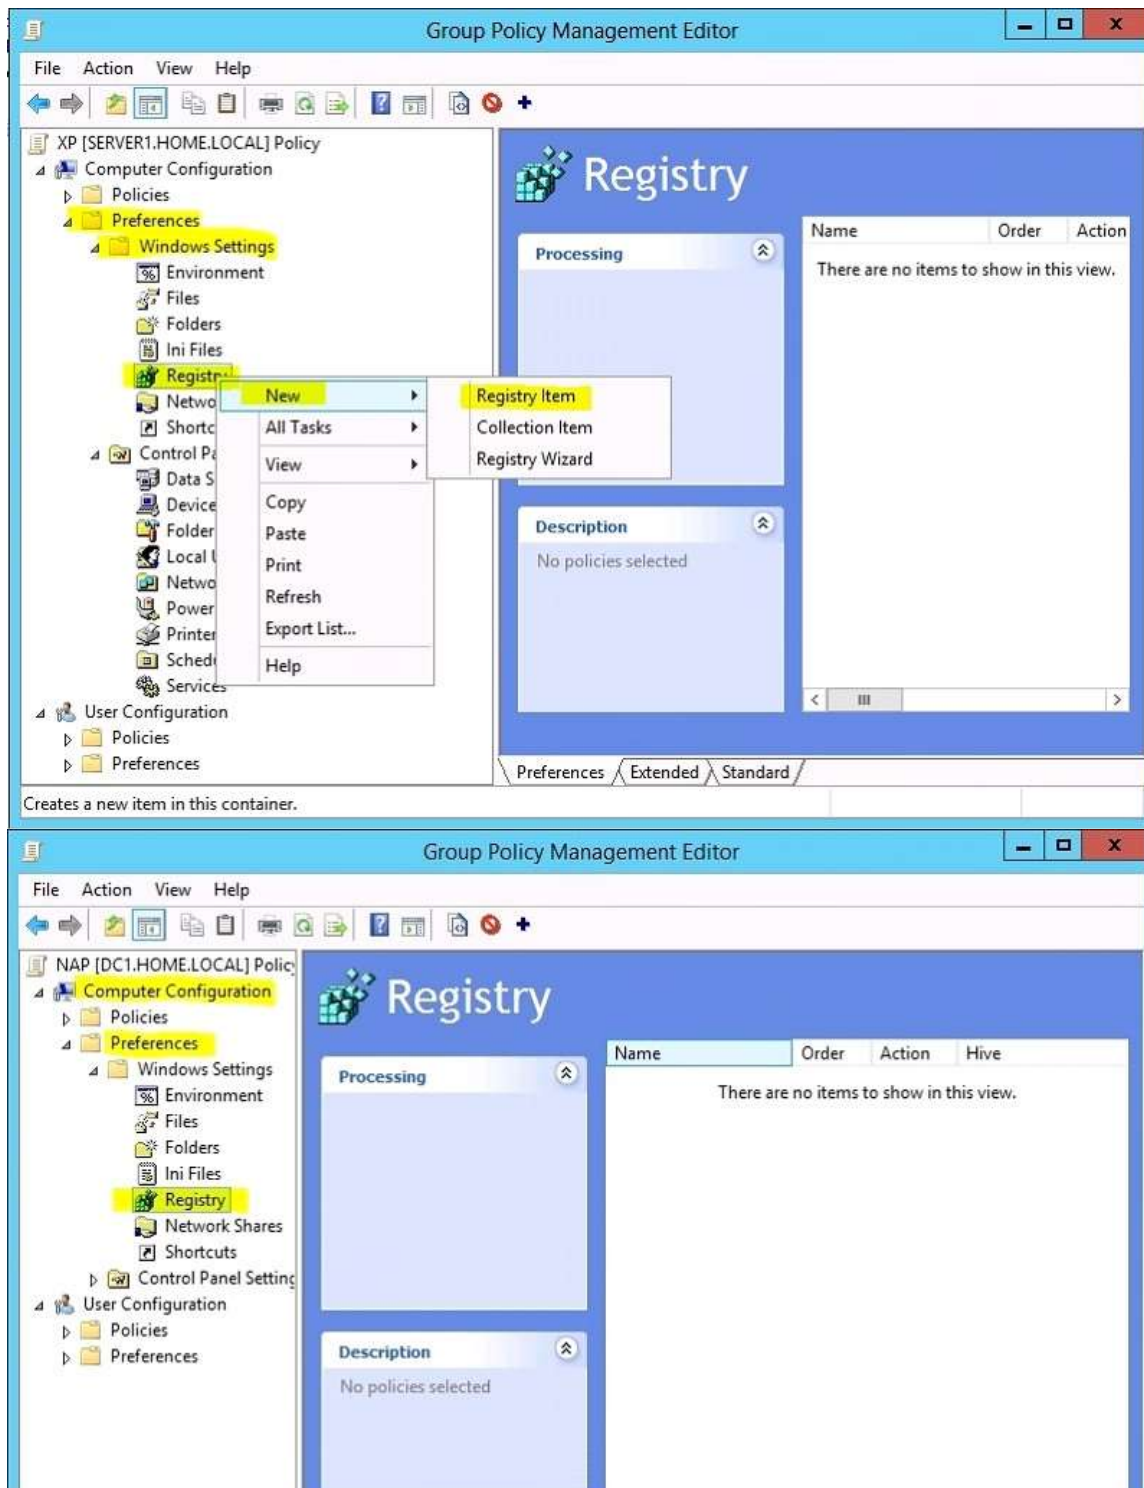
Group Policy Management Editor

File Action View Help

XP [SERVER1.HOME.LOCAL] Policy
Computer Configuration
Policies
Preferences
Windows Settings
Environment
Files
Folders
Ini Files
Registry
Netwo
Shortc
Control Pa
Data S
Device
Folder
Local U
Netwo
Power
Printer
Sched
Services
User Configuration
Policies
Preferences

New
All Tasks
View
Copy
Paste
Print
Refresh
Export List...
Help

Registry Item
Collection Item
Registry Wizard

Registry

Processing

Description
No policies selected

| Name | Order | Action |
|---|---|---|
| There are no items to show in this view. | | |

Preferences Extended Standard

Creates a new item in this container.

Group Policy Management Editor

File Action View Help

NAP [DC1.HOME.LOCAL] Polic
Computer Configuration
Policies
Preferences
Windows Settings
Environment
Files
Folders
Ini Files
Registry
Network Shares
Shortcuts
Control Panel Setting
User Configuration
Policies
Preferences

Registry

Processing

Description
No policies selected

| Name | Order | Action | Hive |
|---|---|---|---|
| There are no items to show in this view. | | | |